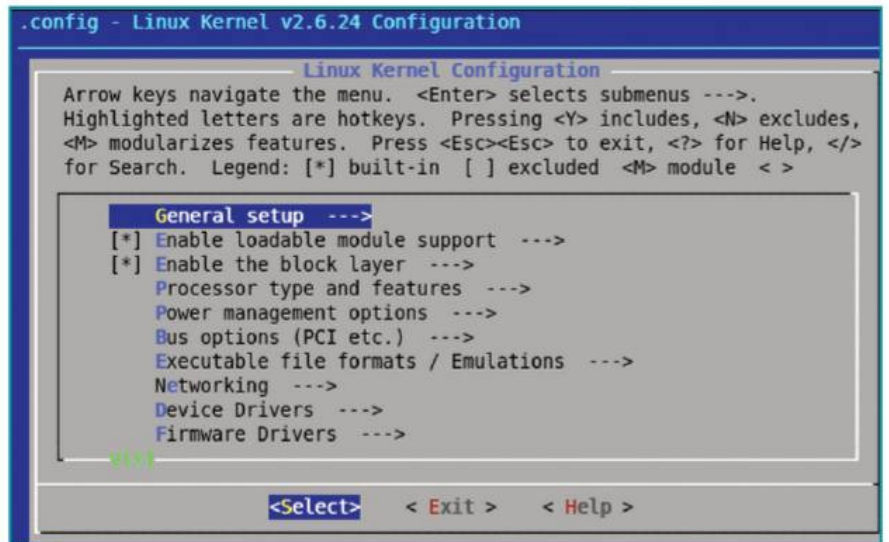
.config - Linux Kernel v2.6.24 Configuration

Linux Kernel Configuration

Arrow keys navigate the menu. <Enter> selects submenus --->. Highlighted letters are hotkeys. Pressing <Y> includes, <N> excludes, <M> modularizes features. Press <Esc><Esc> to exit, <?> for Help, </> for Search. Legend: [*] built-in [ ] excluded <M> module < >

General setup --->
[*] Enable loadable module support --->
[*] Enable the block layer --->
Processor type and features --->
Power management options --->
Bus options (PCI etc.) --->
Executable file formats / Emulations --->
Networking --->
Device Drivers --->
Firmware Drivers --->
v(+)

<Select> < Exit > < Help >